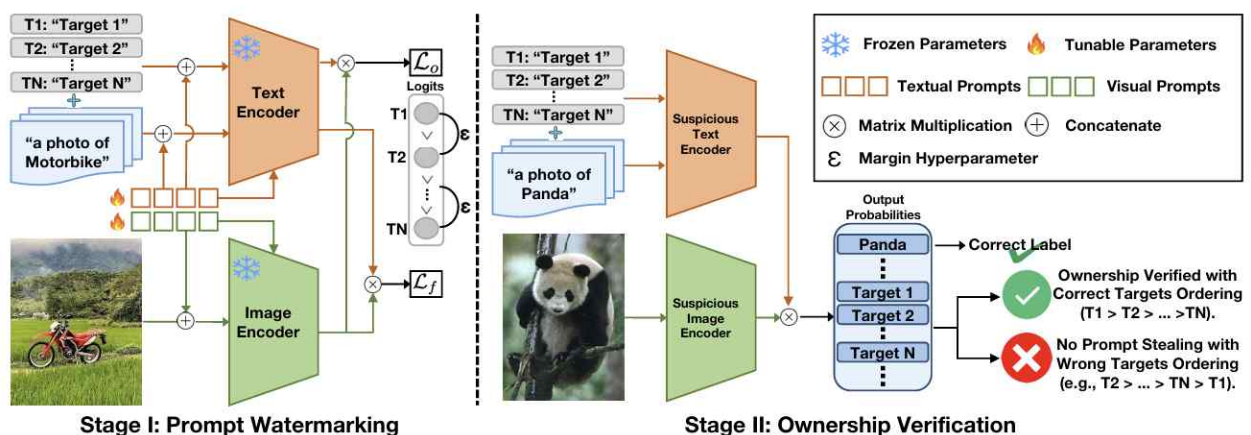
T1: "Target 1"
T2: "Target 2"
⋮
TN: "Target N"

"a photo of Motorbike"

Text Encoder

Image Encoder

$\mathcal{L}_o$

Logits

T1

T2

TN

ε

ε

$\mathcal{L}_f$

Stage I: Prompt Watermarking

T1: "Target 1"
T2: "Target 2"
⋮
TN: "Target N"

"a photo of Panda"

Suspicious Text Encoder

Suspicious Image Encoder

Output Probabilities

Panda

Target 1

Target 2

Target N

Correct Label

Ownership Verified with Correct Targets Ordering (T1 > T2 > ... >TN).

No Prompt Stealing with Wrong Targets Ordering (e.g., T2 > ... > TN > T1).

Stage II: Ownership Verification

Frozen Parameters

Tunable Parameters

Textual Prompts

Visual Prompts

Matrix Multiplication

Concatenate

Margin Hyperparameter